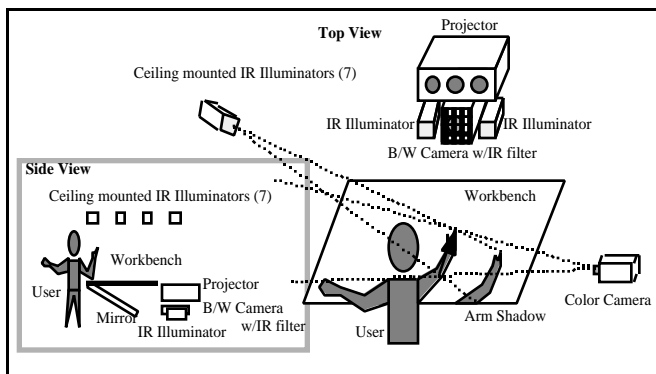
Top View

Projector

Ceiling mounted IR Illuminators (7)

IR Illuminator

IR Illuminator

B/W Camera w/IR filter

Side View

Ceiling mounted IR Illuminators (7)

Workbench

Workbench

User

Projector

B/W Camera w/IR filter

Mirror

IR Illuminator

User

Arm Shadow

Color Camera